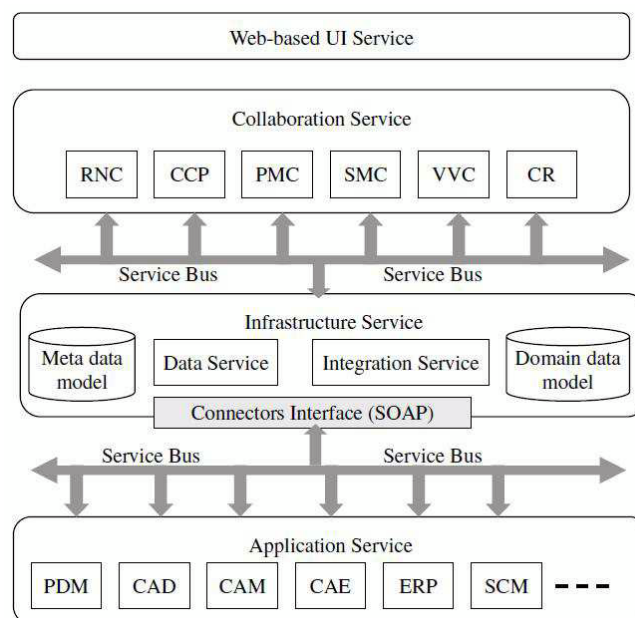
Web-based UI Service

Collaboration Service

RNC

CCP

PMC

SMC

VVC

CR

Service Bus

Service Bus

Infrastructure Service

Meta data model

Data Service

Integration Service

Domain data model

Connectors Interface (SOAP)

Service Bus

Service Bus

Application Service

PDM

CAD

CAM

CAE

ERP

SCM

---